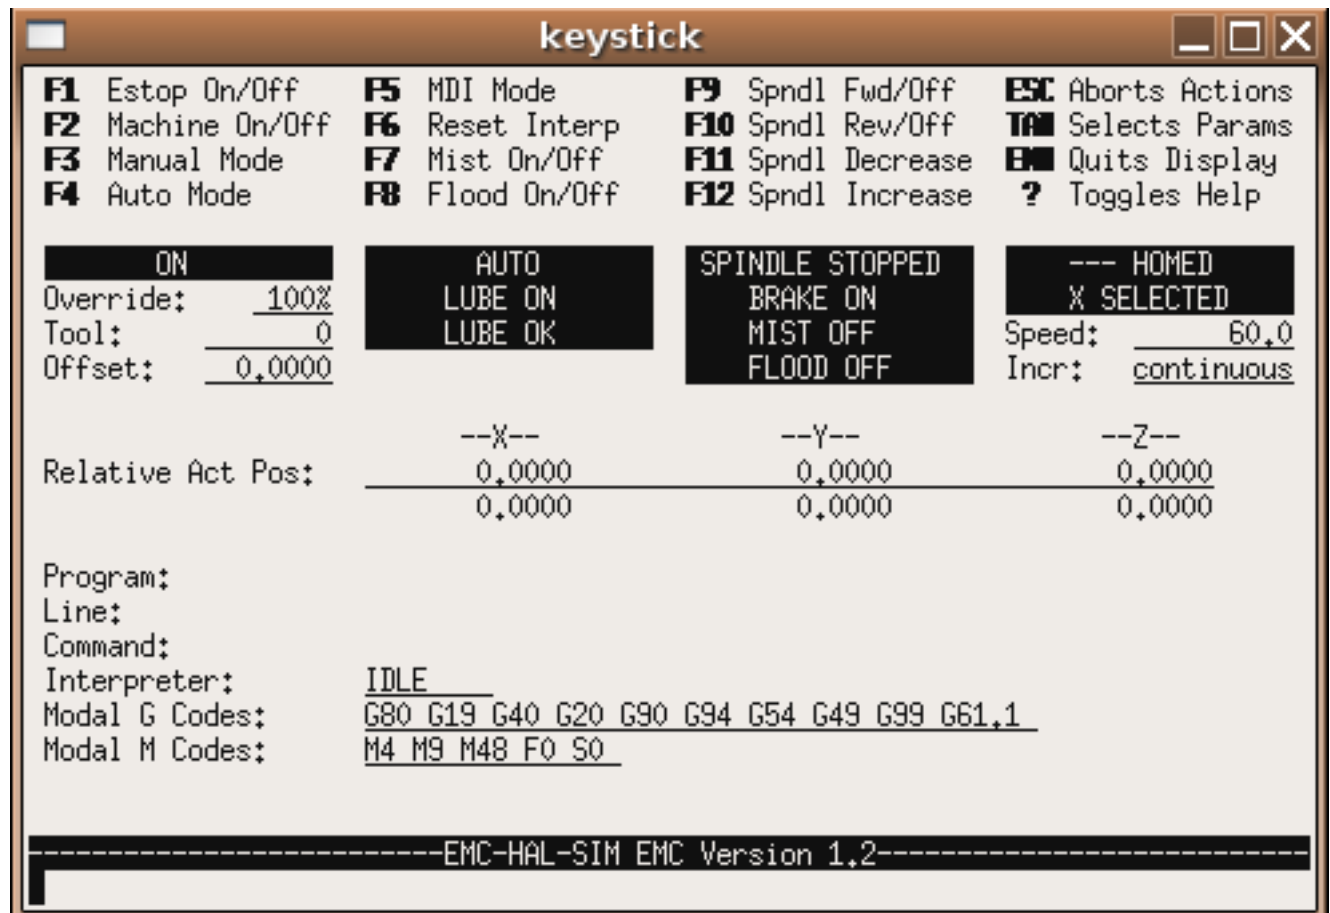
keystick

F1 Estop On/Off
F2 Machine On/Off
F3 Manual Mode
F4 Auto Mode

F5 MDI Mode
F6 Reset Interp
F7 Mist On/Off
F8 Flood On/Off

F9 Spndl Fwd/Off
F10 Spndl Rev/Off
F11 Spndl Decrease
F12 Spndl Increase

ESC Aborts Actions
TAB Selects Params
END Quits Display
? Toggles Help

ON
Override: 100%
Tool: 0
Offset: 0.0000

AUTO
LUBE ON
LUBE OK

SPINDLE STOPPED
BRAKE ON
MIST OFF
FLOOD OFF

--- HOMED
X SELECTED
Speed: 60.0
Incr: continuous

| | --X-- | --Y-- | --Z-- |
|---|---|---|---|
| Relative Act Pos: | 0.0000 | 0.0000 | 0.0000 |
| | 0.0000 | 0.0000 | 0.0000 |

Program:
Line:
Command:
Interpreter: IDLE
Modal G Codes: G80 G19 G40 G20 G90 G94 G54 G49 G99 G61.1
Modal M Codes: M4 M9 M48 F0 S0

------------------------EMC-HAL-SIM EMC Version 1.2------------------------